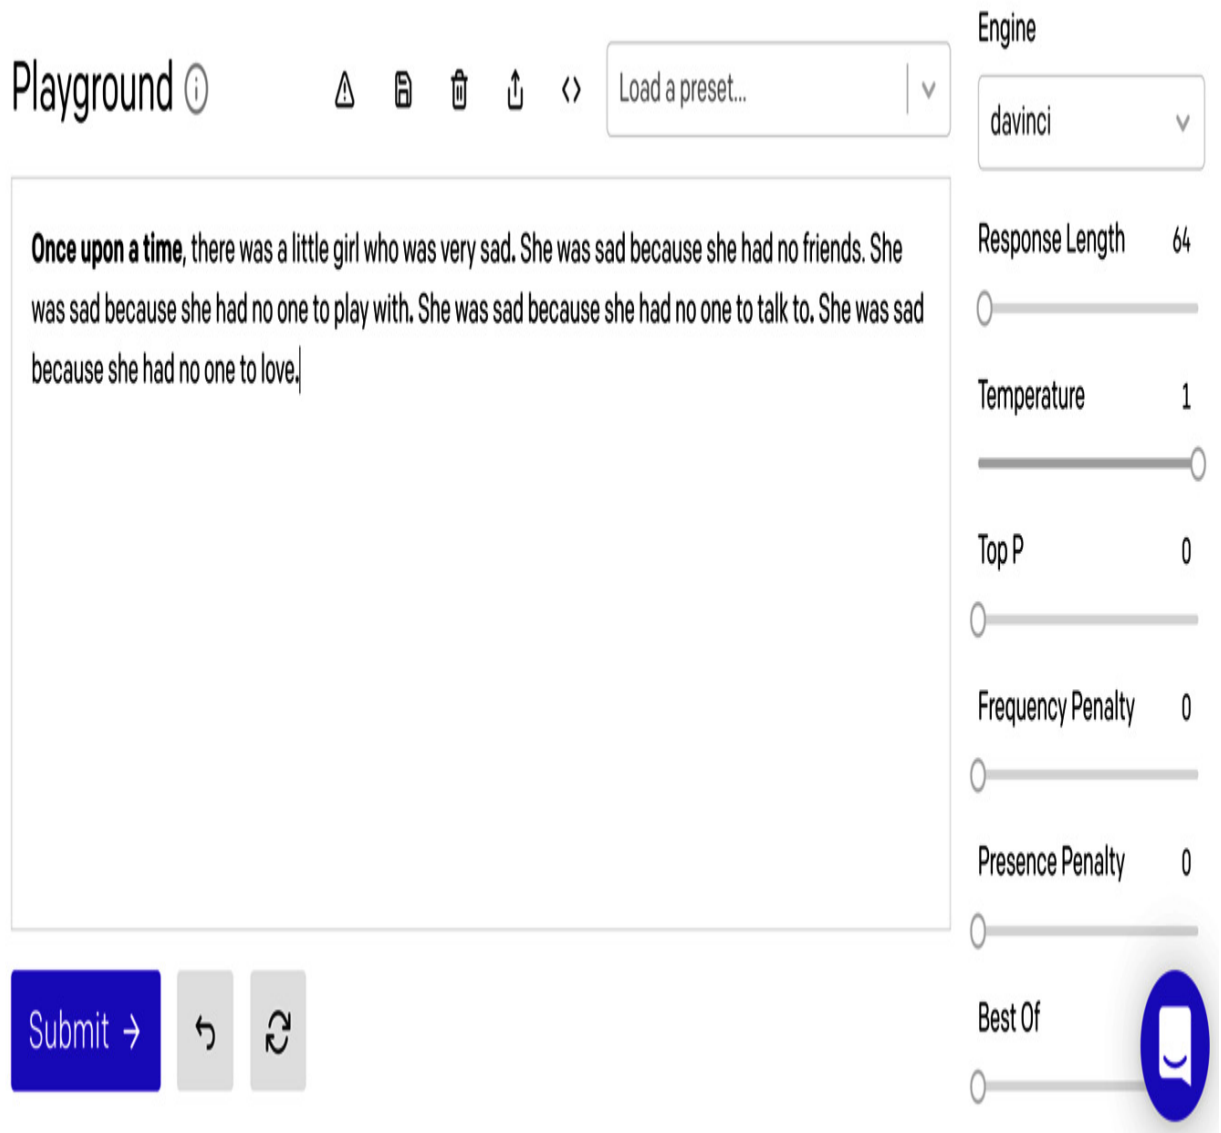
Playground

Load a preset...

Engine

davinci

**Once upon a time**, there was a little girl who was very sad. She was sad because she had no friends. She was sad because she had no one to play with. She was sad because she had no one to talk to. She was sad because she had no one to love.

Response Length 64

Temperature 1

Top P 0

Frequency Penalty 0

Presence Penalty 0

Best Of

Submit →